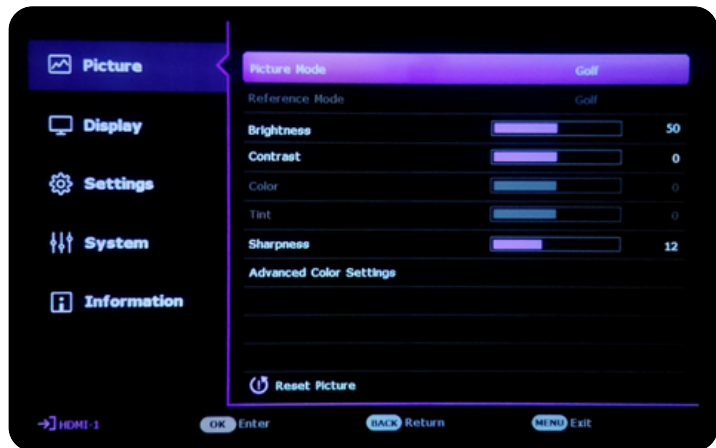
Picture

Display

Settings

System

Information

Picture Mode Golf

Reference Mode Golf

Brightness 50

Contrast 0

Color 0

Tint 0

Sharpness 12

Advanced Color Settings

Reset Picture

HDMI-1

OK Enter

BACK Return

MENU Exit